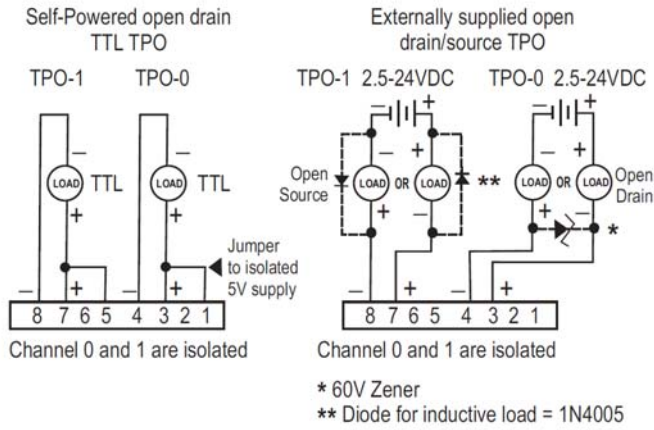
Self-Powered open drain
TTL TPO

TPO-1 TPO-0

LOAD TTL
LOAD TTL

–
+
–
+

Jumper to isolated 5V supply

– + – +

8 7 6 5 4 3 2 1

Channel 0 and 1 are isolated

Externally supplied open
drain/source TPO

TPO-1 2.5-24VDC TPO-0 2.5-24VDC

– +
– +

Open Source
LOAD OR LOAD **
LOAD OR LOAD Open Drain

*

– + – +

8 7 6 5 4 3 2 1

Channel 0 and 1 are isolated

* 60V Zener
** Diode for inductive load = 1N4005